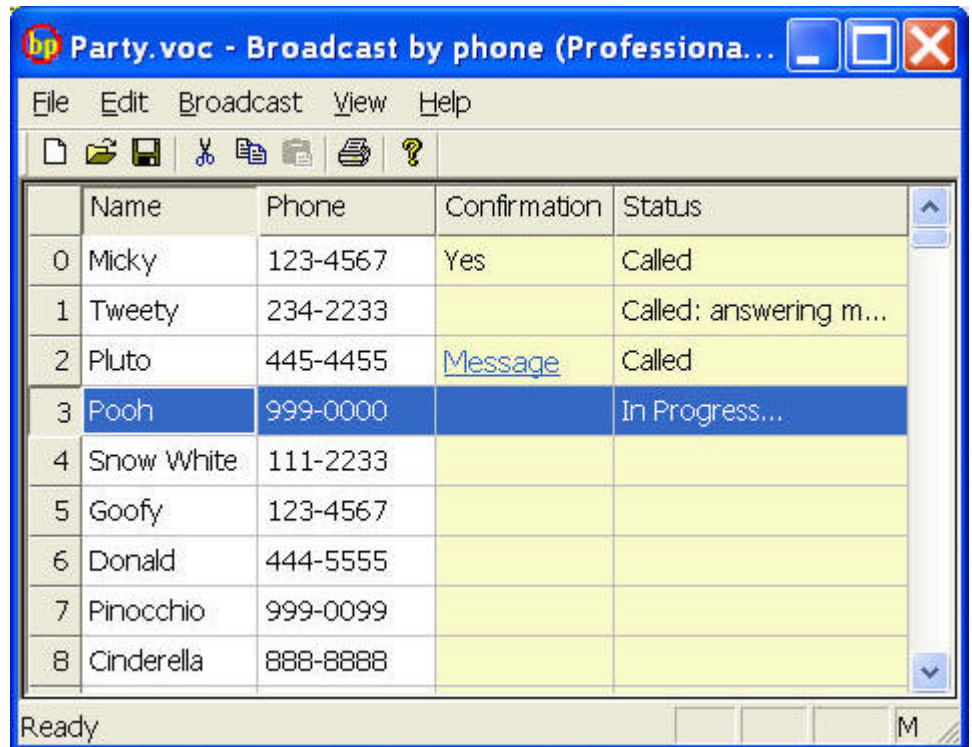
bp Party.voc - Broadcast by phone (Professiona...

File Edit Broadcast View Help

| | Name | Phone | Confirmation | Status |
|---|---|---|---|---|
| 0 | Micky | 123-4567 | Yes | Called |
| 1 | Tweety | 234-2233 | | Called: answering m... |
| 2 | Pluto | 445-4455 | Message | Called |
| 3 | Pooh | 999-0000 | | In Progress... |
| 4 | Snow White | 111-2233 | | |
| 5 | Goofy | 123-4567 | | |
| 6 | Donald | 444-5555 | | |
| 7 | Pinocchio | 999-0099 | | |
| 8 | Cinderella | 888-8888 | | |

Ready M